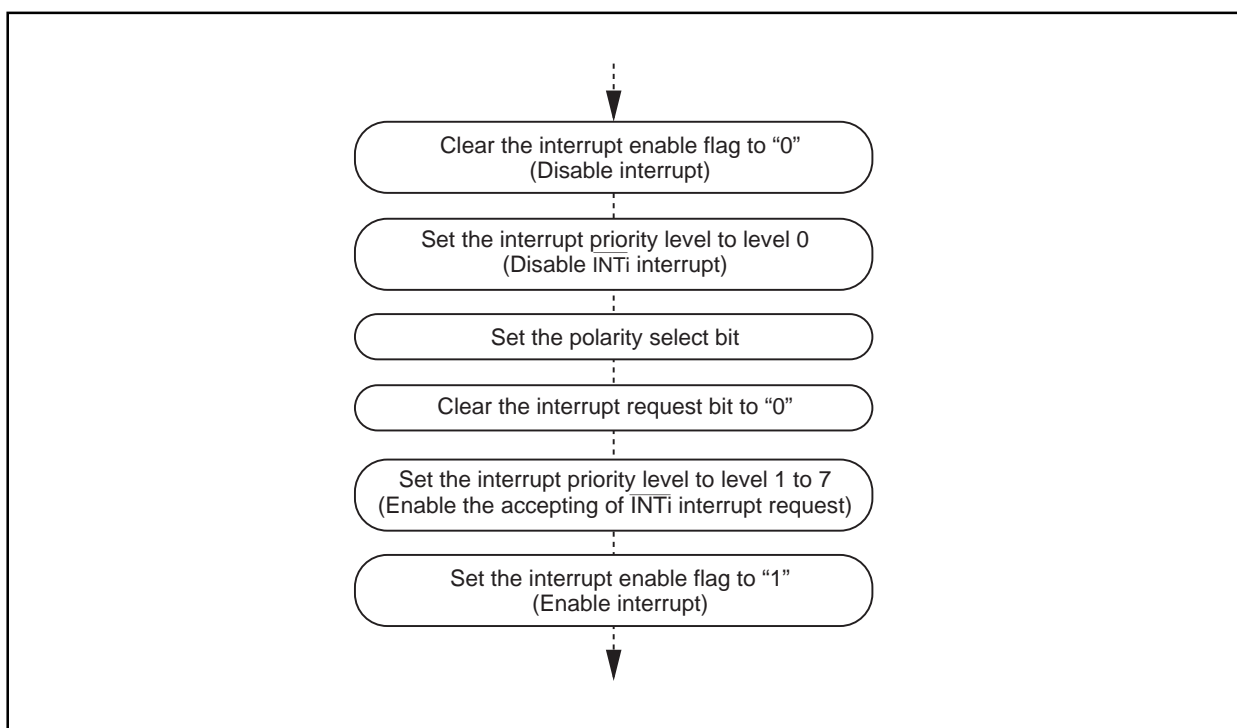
Clear the interrupt enable flag to “0”
(Disable interrupt)

Set the interrupt priority level to level 0
(Disable $\overline{\text{INT}}$i interrupt)

Set the polarity select bit

Clear the interrupt request bit to “0”

Set the interrupt priority level to level 1 to 7
(Enable the accepting of $\overline{\text{INT}}$i interrupt request)

Set the interrupt enable flag to “1”
(Enable interrupt)